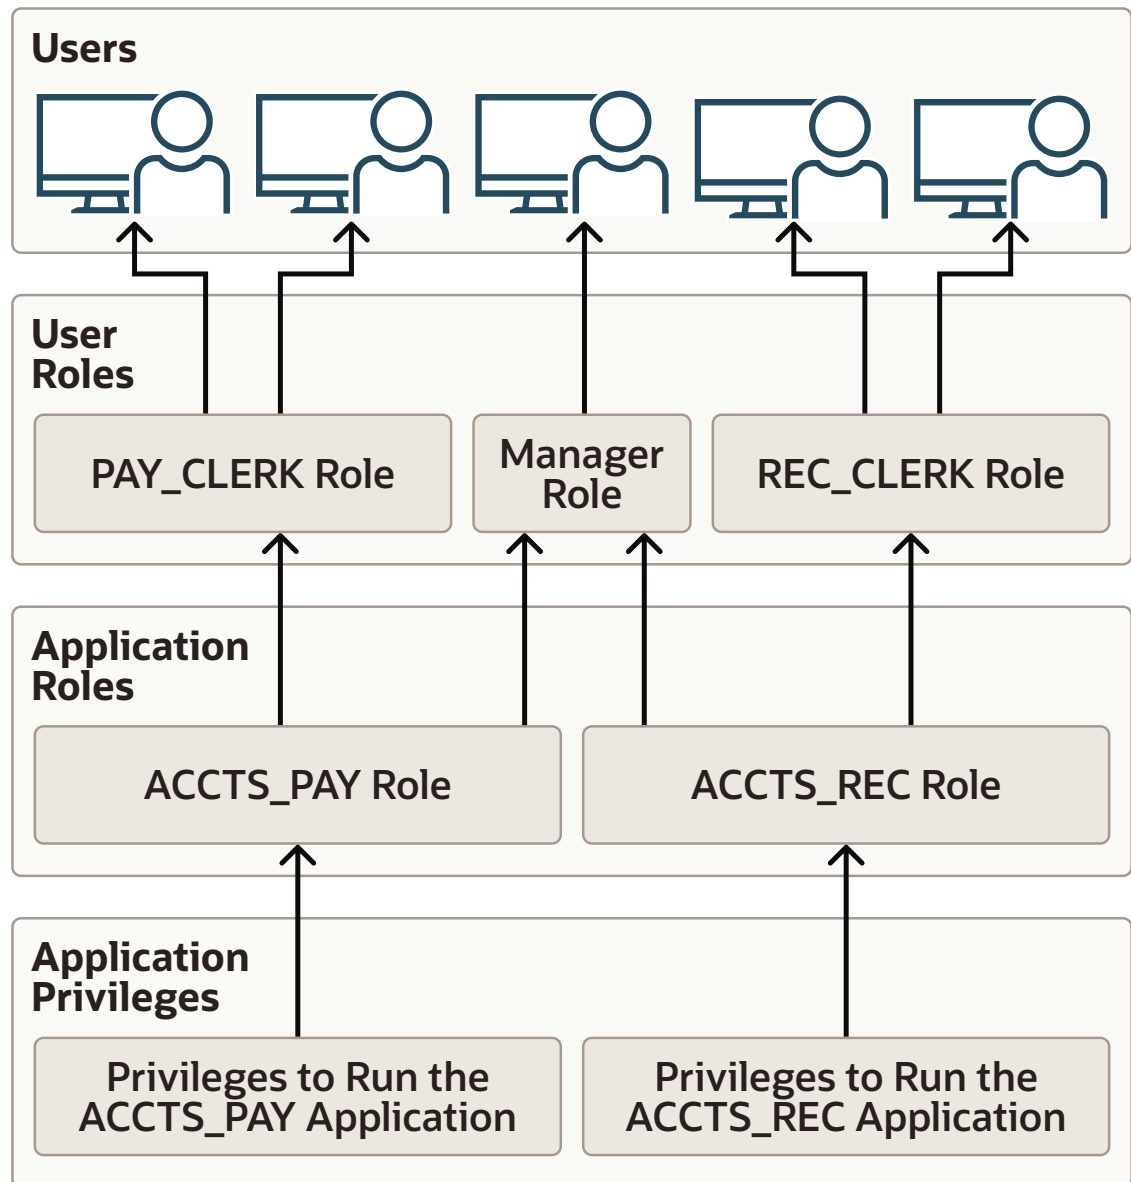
Users

User Roles

PAY_CLERK Role

Manager Role

REC_CLERK Role

Application Roles

ACCTS_PAY Role

ACCTS_REC Role

Application Privileges

Privileges to Run the ACCTS_PAY Application

Privileges to Run the ACCTS_REC Application